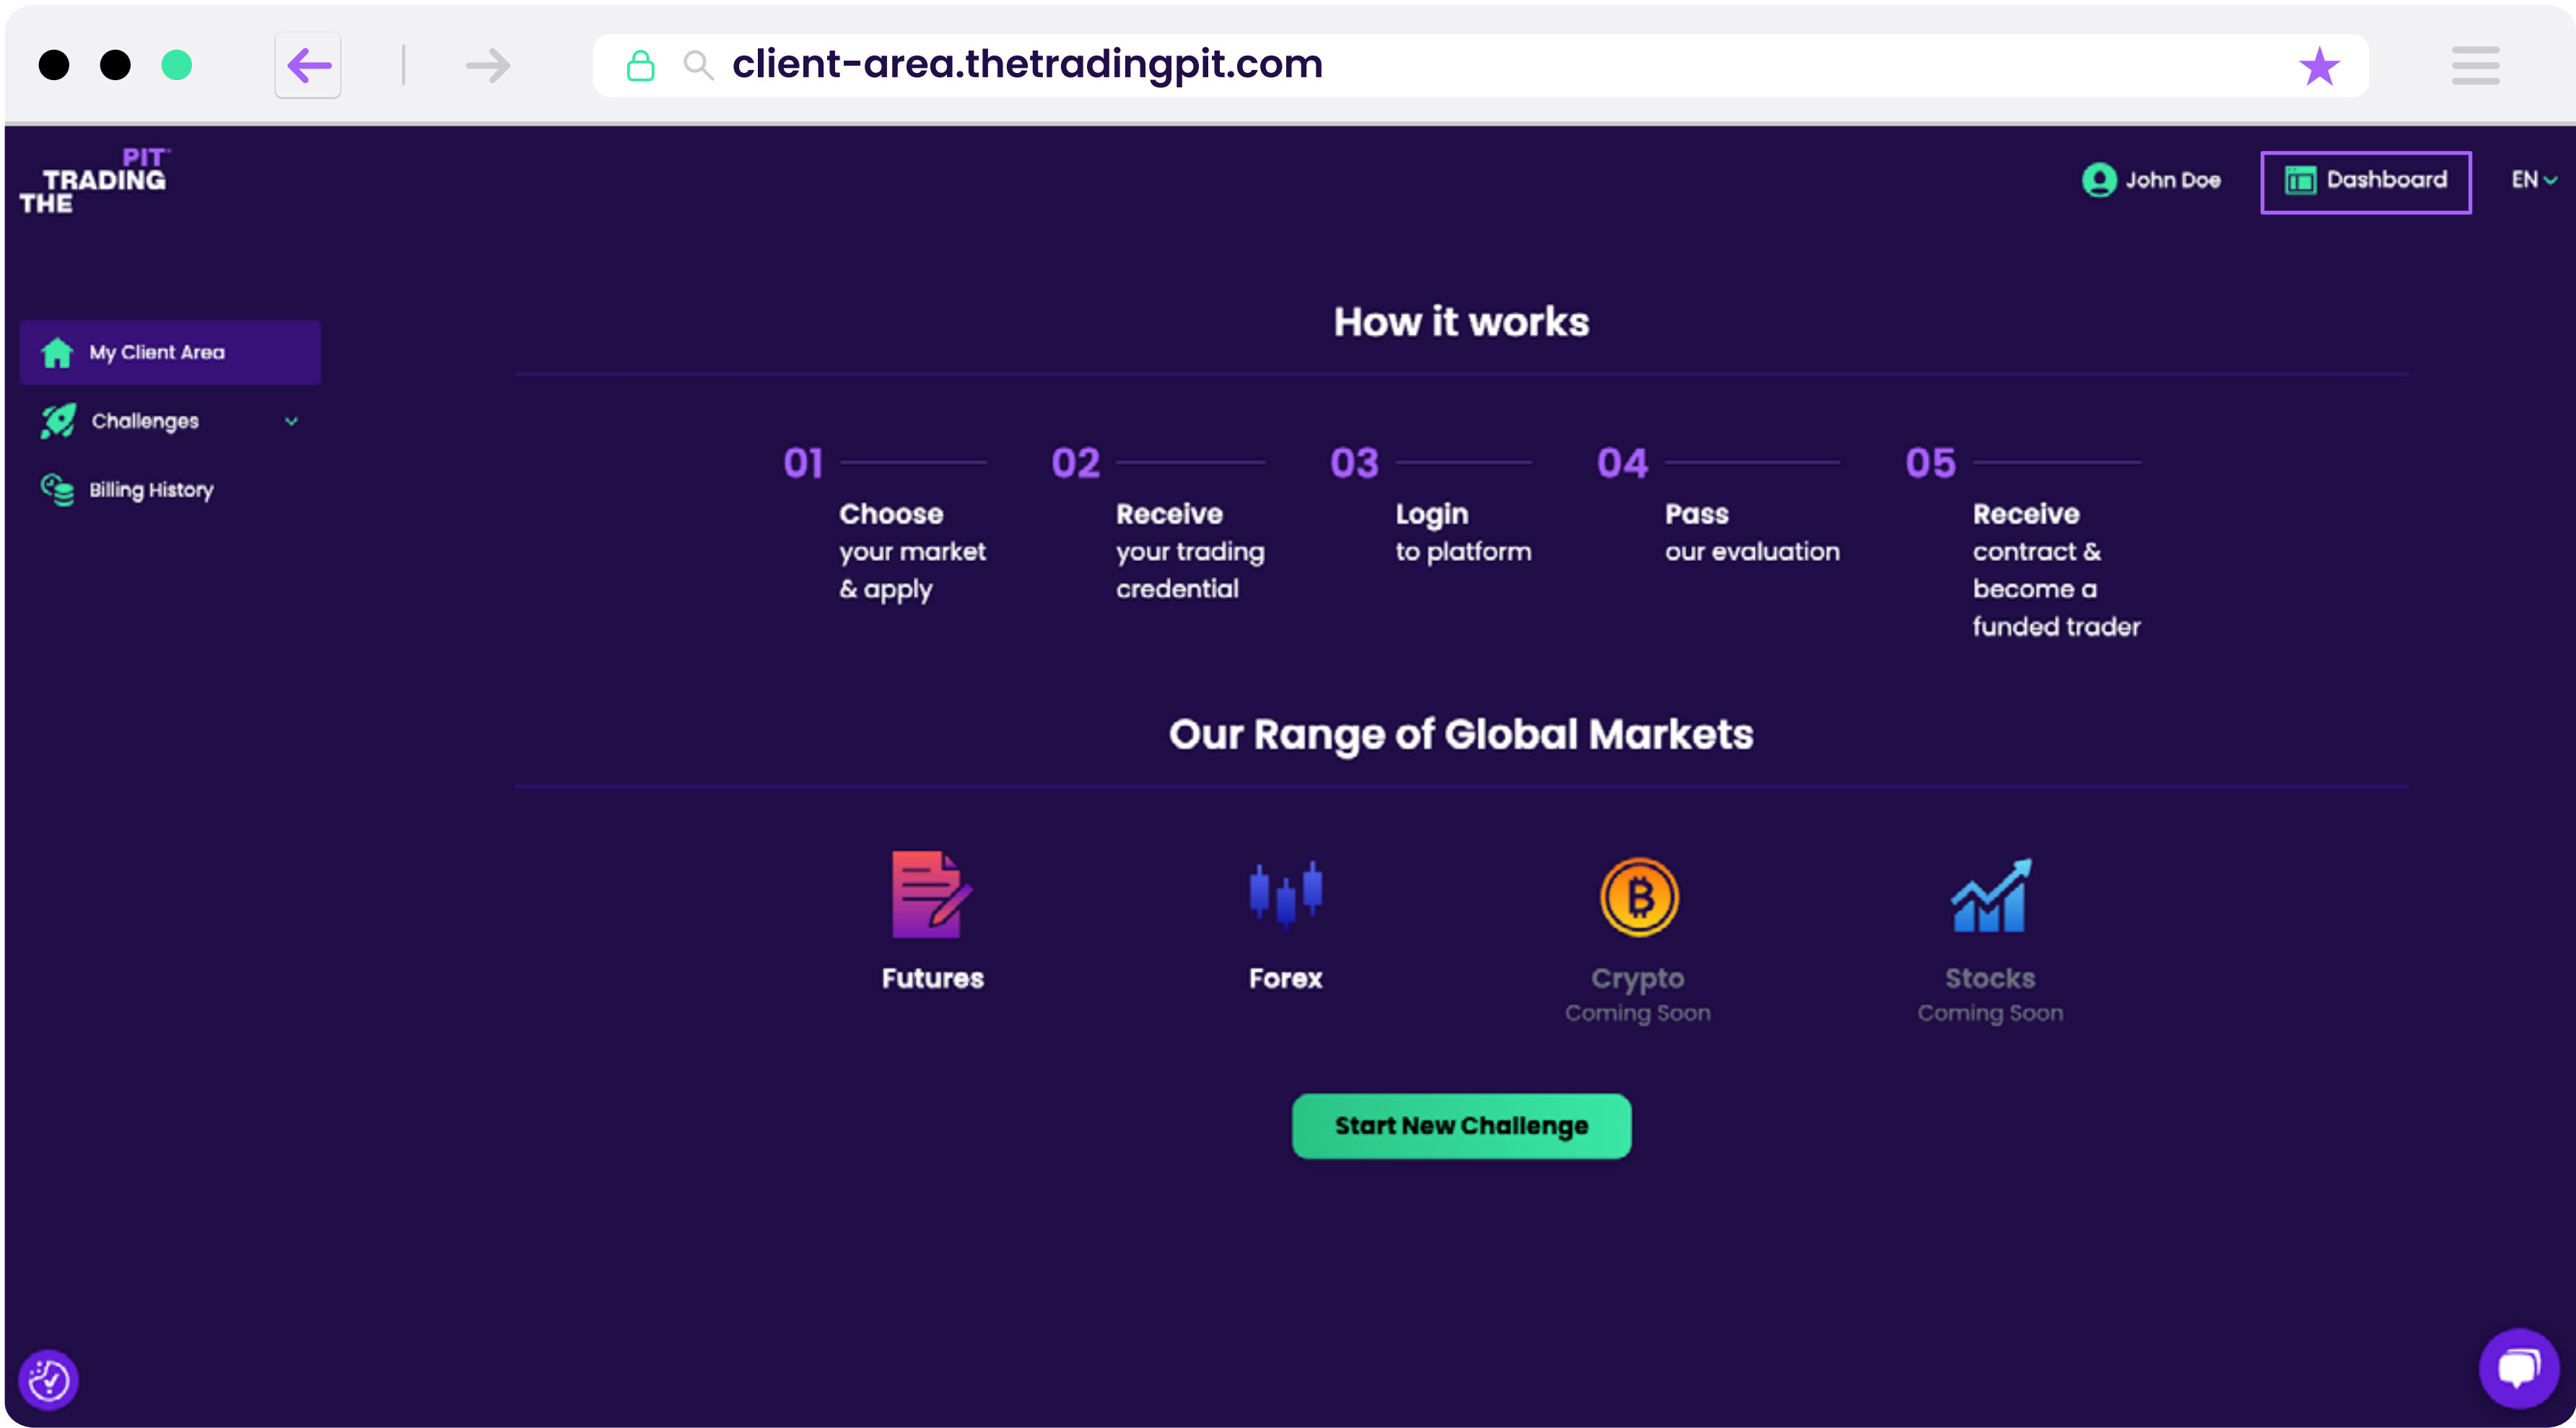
client-area.thetradingpit.com

THE TRADING PIT

John Doe

Dashboard

EN

My Client Area

Challenges

Billing History

How it works

01 Choose your market & apply

02 Receive your trading credential

03 Login to platform

04 Pass our evaluation

05 Receive contract & become a funded trader

Our Range of Global Markets

Futures

Forex

Crypto
Coming Soon

Stocks
Coming Soon

Start New Challenge